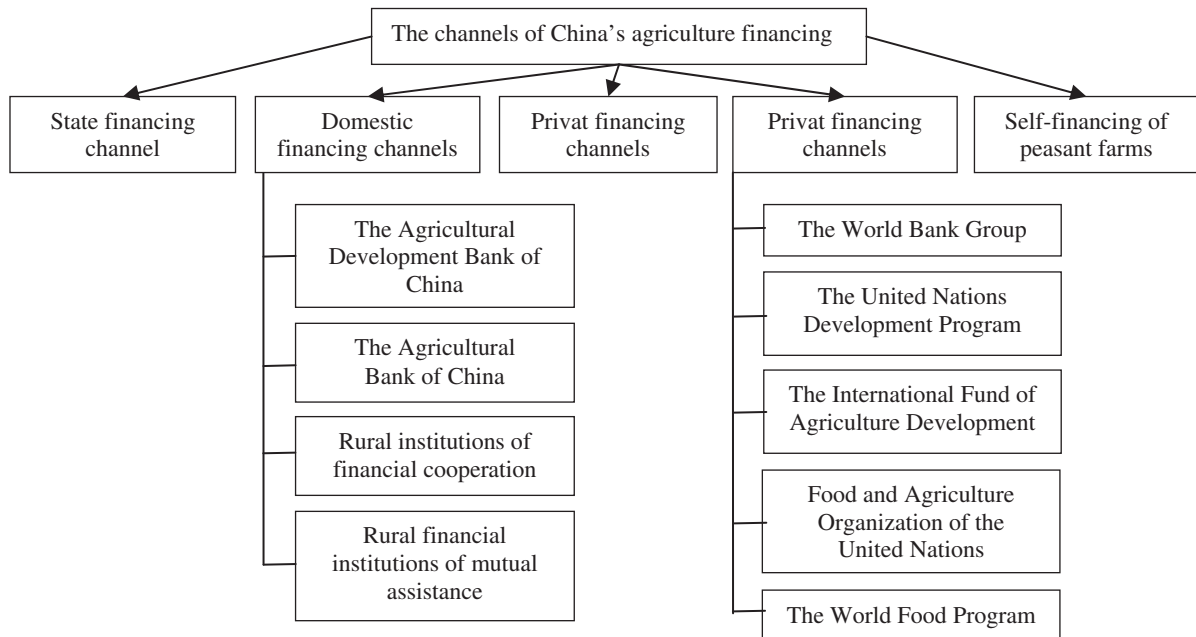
The channels of China's agriculture financing

State financing channel

Domestic financing channels

Privat financing channels

Privat financing channels

Self-financing of peasant farms

The Agricultural Development Bank of China

The Agricultural Bank of China

Rural institutions of financial cooperation

Rural financial institutions of mutual assistance

The World Bank Group

The United Nations Development Program

The International Fund of Agriculture Development

Food and Agriculture Organization of the United Nations

The World Food Program